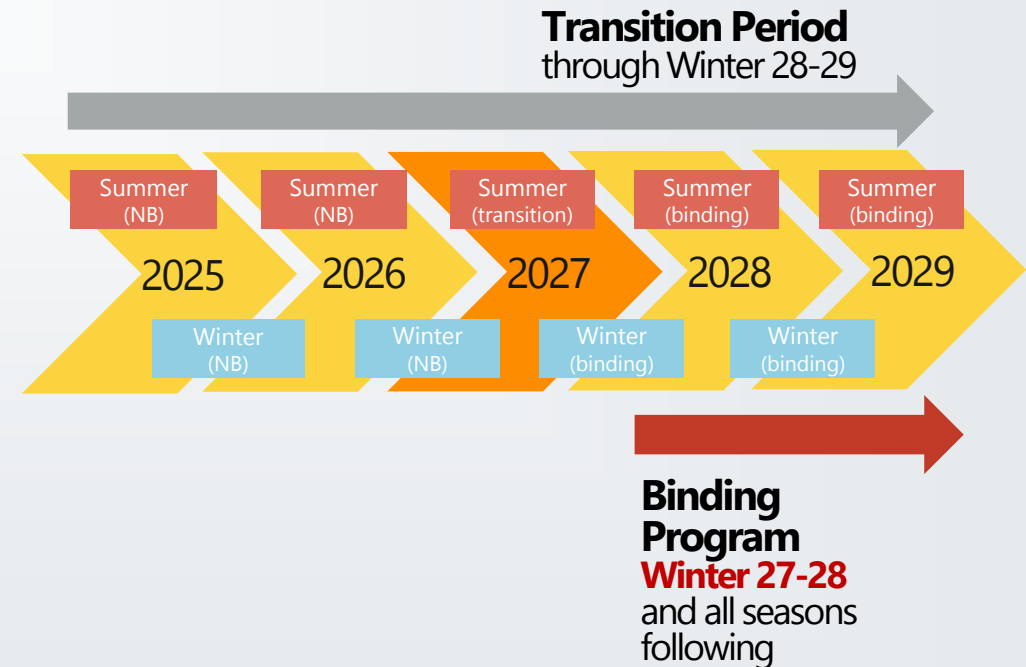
Transition Period
through Winter 28-29

Summer (NB)
2025
Winter (NB)

Summer (NB)
2026
Winter (NB)

Summer (transition)
2027
Winter (binding)

Summer (binding)
2028
Winter (binding)

Summer (binding)
2029

Binding Program
Winter 27-28
and all seasons following